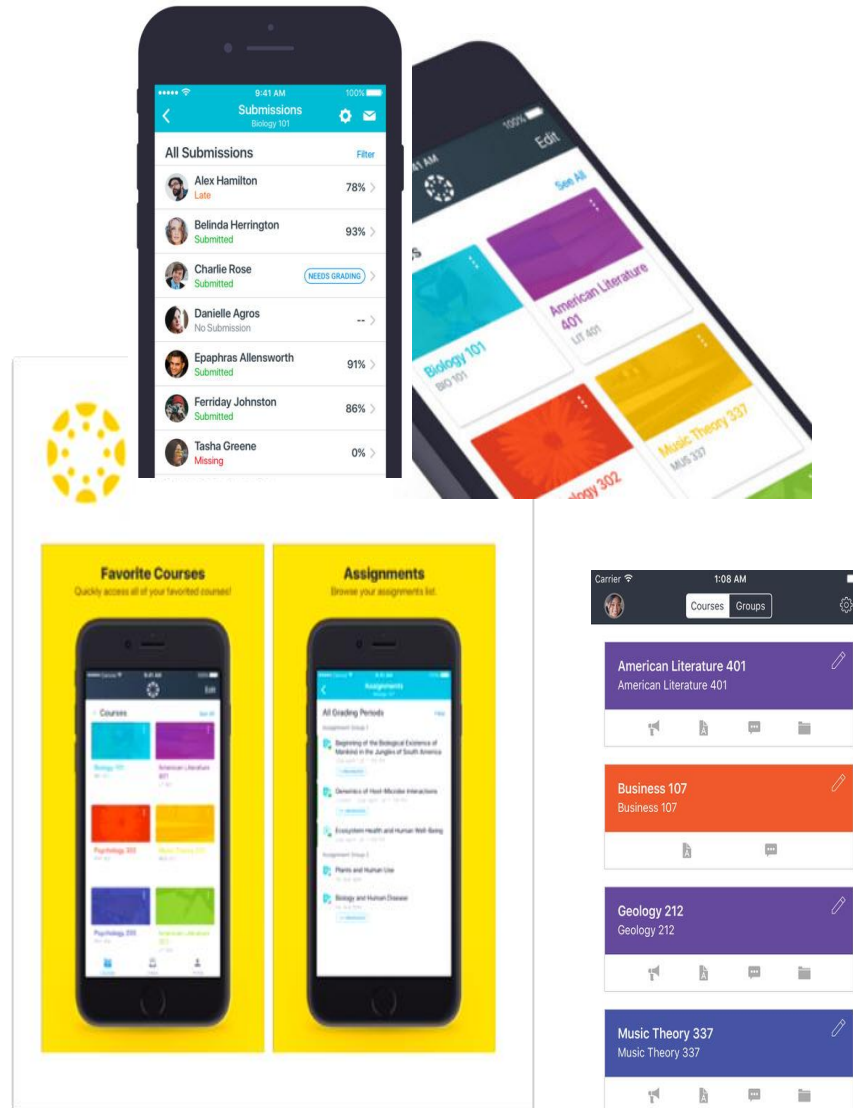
9:41 AM
100%
Submissions
Biology 101

All Submissions
Filter

Alex Hamilton
Late
78%

Belinda Herrington
Submitted
93%

Charlie Rose
Submitted
NEEDS GRADING

Danielle Agros
No Submission
--

Epaphras Allensworth
Submitted
91%

Ferriday Johnston
Submitted
86%

Tasha Greene
Missing
0%

9:41 AM
100%
Edit
See All
Biology 101
BIO 101
American Literature 401
LIT 401
Music Theory 337
MUS 337
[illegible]ology 302

Favorite Courses
Quickly access all of your favorited courses!

Edit
Courses
See All
Biology 101
American Literature 401
Psychology 302
Music Theory 337
Psychology 205
American Literature 327

Assignments
Browse your assignments list.

Assignments
All Grading Periods
Filter
Assignment Group 1
Beginning of the Biological Existence of Mankind in the Jungles of South America
Genetics of Host-Microbe Interactions
Ecosystem Health and Human Well-Being
Assignment Group 2
Plants and Human Use
Biology and Human Disease

Carrier
1:08 AM
Courses
Groups

American Literature 401
American Literature 401

Business 107
Business 107

Geology 212
Geology 212

Music Theory 337
Music Theory 337